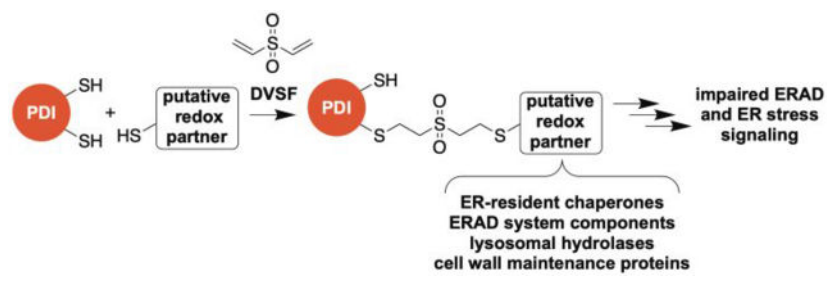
PDI
SH
SH
+
HS
putative redox partner
O
S
O
DVSF
PDI
SH
S
O
S
O
S
putative redox partner
impaired ERAD and ER stress signaling

ER-resident chaperones
ERAD system components
lysosomal hydrolases
cell wall maintenance proteins